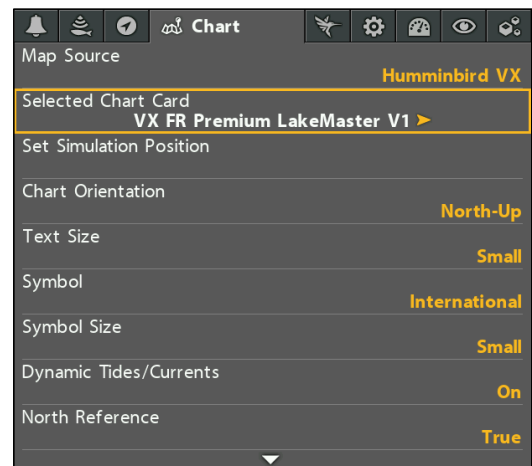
Chart

Map Source
Humminbird VX

Selected Chart Card
VX FR Premium LakeMaster V1

Set Simulation Position

Chart Orientation
North-Up

Text Size
Small

Symbol
International

Symbol Size
Small

Dynamic Tides/Currents
On

North Reference
True